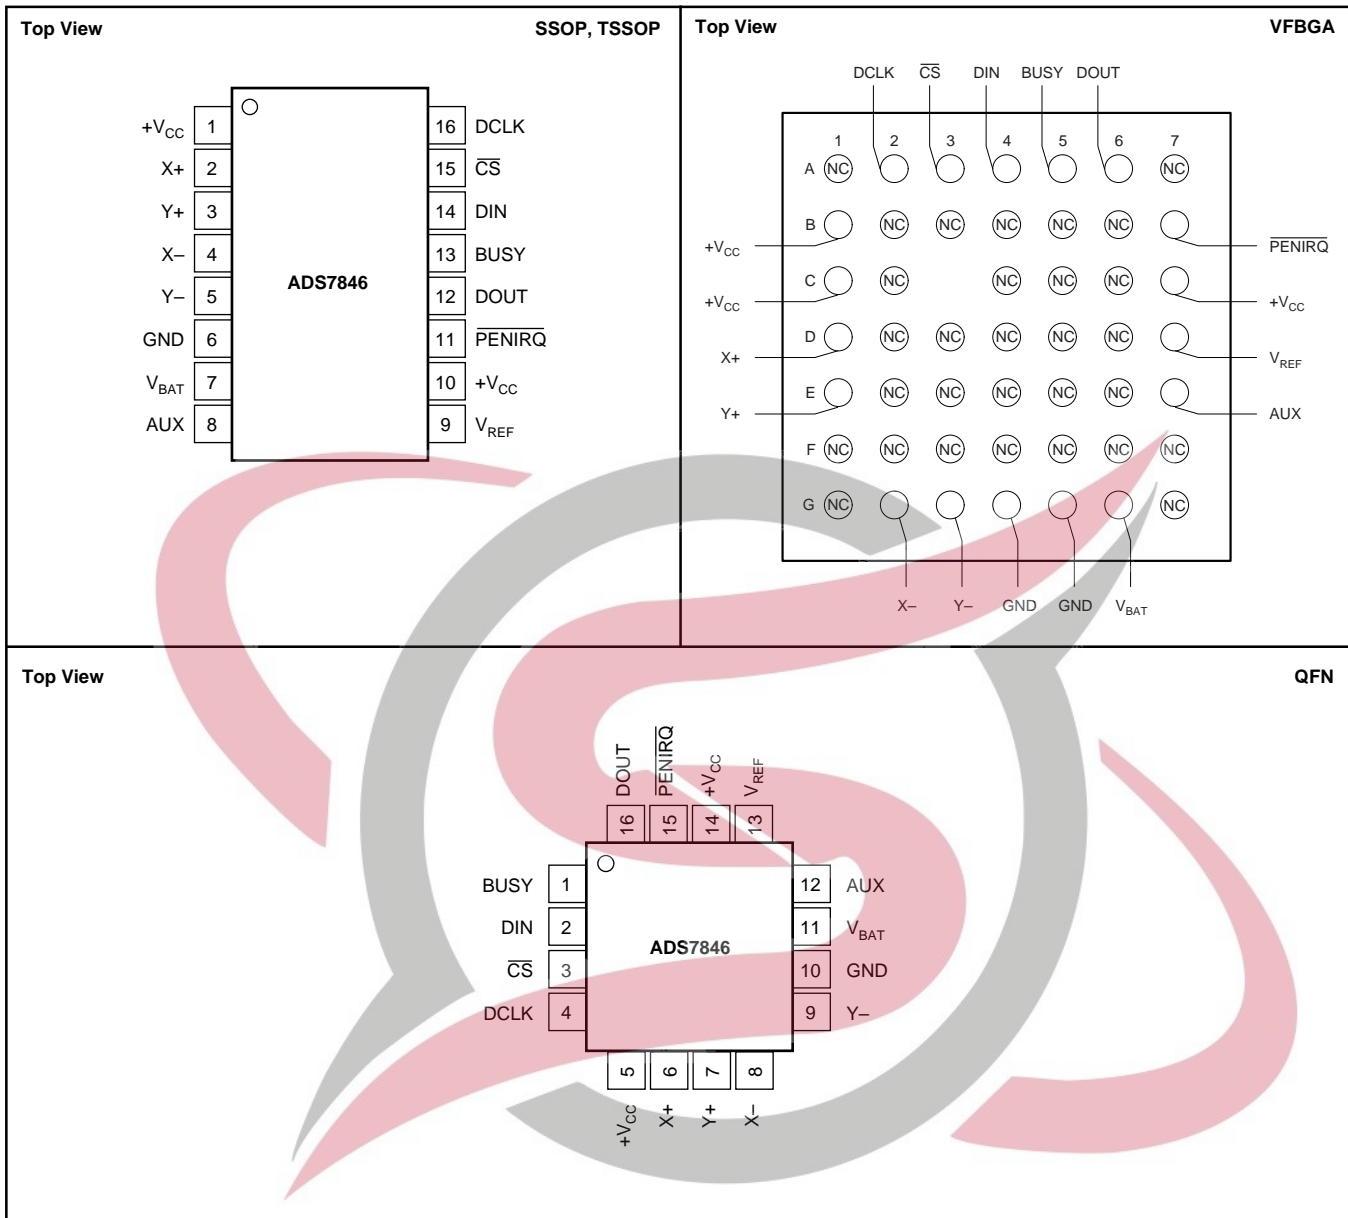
Top View SSOP, TSSOP

| | | | |
|---|---|---|---|
| $+V_{CC}$ | 1 | 16 | DCLK |
| X+ | 2 | 15 | $\overline{CS}$ |
| Y+ | 3 | 14 | DIN |
| X– | 4 | 13 | BUSY |
| Y– | 5 | 12 | DOUT |
| GND | 6 | 11 | $\overline{PENIRQ}$ |
| $V_{BAT}$ | 7 | 10 | $+V_{CC}$ |
| AUX | 8 | 9 | $V_{REF}$ |

ADS7846

Top View VFBGA

DCLK $\overline{CS}$ DIN BUSY DOUT

1 2 3 4 5 6 7

A NC NC
B NC NC NC NC NC
C NC NC NC NC
D NC NC NC NC NC
E NC NC NC NC NC
F NC NC NC NC NC NC NC
G NC NC

$+V_{CC}$ $+V_{CC}$ X+ Y+

$\overline{PENIRQ}$ $+V_{CC}$ $V_{REF}$ AUX

X– Y– GND GND $V_{BAT}$

Top View QFN

DOUT $\overline{PENIRQ}$ $+V_{CC}$ $V_{REF}$

16 15 14 13

BUSY 1
DIN 2
$\overline{CS}$ 3
DCLK 4

12 AUX
11 $V_{BAT}$
10 GND
9 Y–

ADS7846

5 6 7 8

$+V_{CC}$ X+ Y+ X–